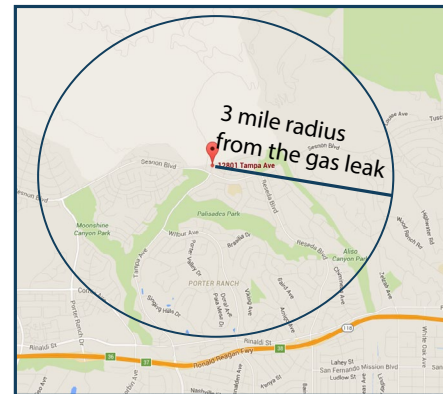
3 mile radius from the gas leak

12801 Tampa Ave

Sesnon Blvd

Sesnon Blvd

Sesnon Blvd

Moonshine Canyon Park

Palisades Park

Wilbur Ave

Tampa Ave

PORTER RANCH

Reseda Blvd

Aliso Canyon Park

Corbin Ave

Porter Ranch Dr

Rinaldi St

Rinaldi St

Ronald Reagan Fwy

118

Lahey St

San Fernando Mission Blvd

Ludlow St

Woodley Ave

White Oak Ave

Zelzah Ave

Tusc

Chatsworth St

Viking Ave

Nordhoff St

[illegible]